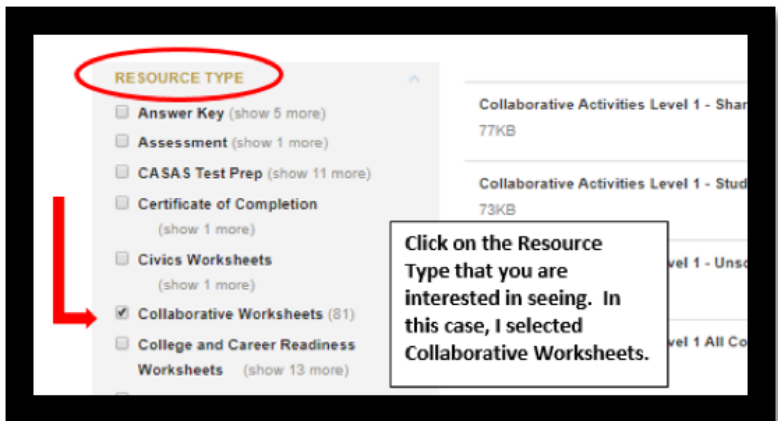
RESOURCE TYPE

Answer Key (show 5 more)

Assessment (show 1 more)

CASAS Test Prep (show 11 more)

Certificate of Completion (show 1 more)

Civics Worksheets (show 1 more)

Collaborative Worksheets (81)

College and Career Readiness Worksheets (show 13 more)

Collaborative Activities Level 1 - Shar

77KB

Collaborative Activities Level 1 - Stud

73KB

vel 1 - Unsc

vel 1 All Co

Click on the Resource Type that you are interested in seeing. In this case, I selected Collaborative Worksheets.